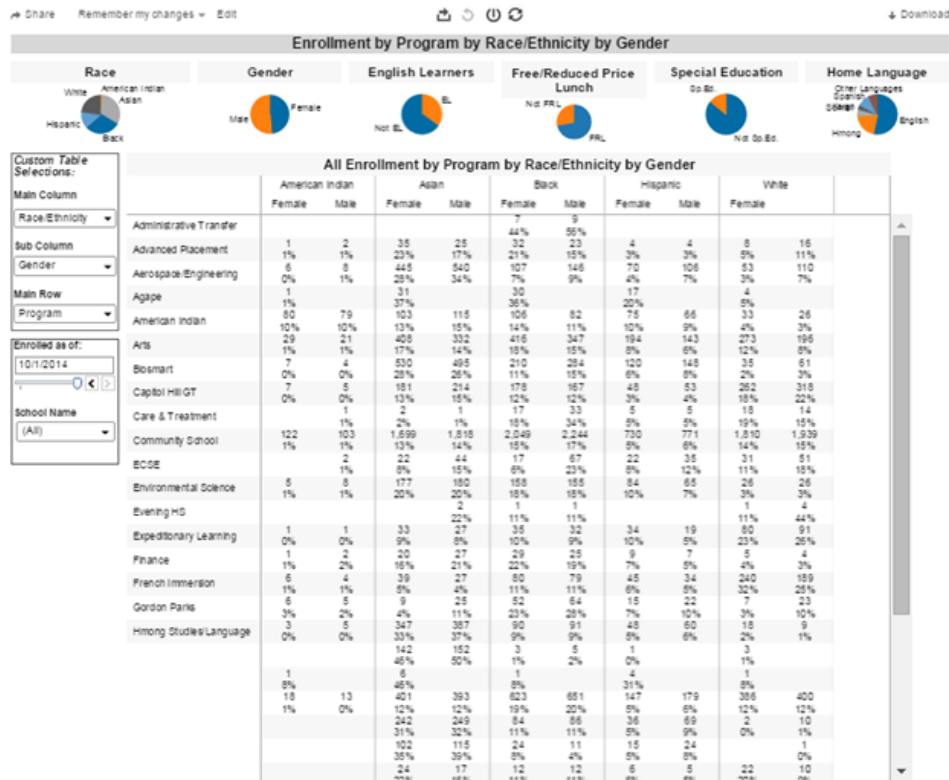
Share Remember my changes Edit Download

Enrollment by Program by Race/Ethnicity by Gender

Race
White American Indian Asian Hispanic Black

Gender
Male Female

English Learners
EL Not EL

Free/Reduced Price Lunch
Not FRL FRL

Special Education
Sp.Ed. Not Sp.Ed.

Home Language
Other Languages Spanish Somali Hmong English

Custom Table Selections:
Main Column
Race/Ethnicity
Sub Column
Gender
Main Row
Program
Enrolled as of:
10/1/2014
School Name
(All)

All Enrollment by Program by Race/Ethnicity by Gender

| | American Indian Female | American Indian Male | Asian Female | Asian Male | Black Female | Black Male | Hispanic Female | Hispanic Male | White Female | White Male |
|---|---|---|---|---|---|---|---|---|---|---|
| Administrative Transfer | | | | | 7 44% | 9 56% | | | | |
| Advanced Placement | 1 1% | 2 1% | 35 23% | 25 17% | 32 21% | 23 15% | 4 3% | 4 3% | 8 5% | 16 11% |
| Aerospace/Engineering | 6 0% | 8 1% | 445 28% | 540 34% | 107 7% | 146 9% | 70 4% | 106 7% | 53 3% | 110 7% |
| Agape | 1 1% | | 31 37% | | 30 36% | | 17 20% | | 4 5% | |
| American Indian | 80 10% | 79 10% | 103 13% | 115 15% | 106 14% | 82 11% | 75 10% | 66 9% | 33 4% | 26 3% |
| Arts | 29 1% | 21 1% | 408 17% | 332 14% | 416 18% | 347 15% | 194 8% | 143 6% | 273 12% | 196 8% |
| Biosmart | 7 0% | 4 0% | 530 28% | 495 26% | 210 11% | 284 15% | 120 6% | 148 8% | 35 2% | 61 3% |
| Capitol Hill GT | 7 0% | 5 0% | 181 13% | 214 15% | 178 12% | 167 12% | 48 3% | 53 4% | 262 18% | 318 22% |
| Care & Treatment | | 1 1% | 2 2% | 1 1% | 17 18% | 33 34% | 5 5% | 5 5% | 18 19% | 14 15% |
| Community School | 122 1% | 103 1% | 1,699 13% | 1,818 14% | 2,049 15% | 2,244 17% | 730 5% | 771 6% | 1,810 14% | 1,939 15% |
| ECSE | | 2 1% | 22 8% | 44 15% | 17 6% | 67 23% | 22 8% | 35 12% | 31 11% | 51 18% |
| Environmental Science | 5 1% | 8 1% | 177 20% | 180 20% | 158 18% | 155 18% | 84 10% | 65 7% | 26 3% | 26 3% |
| Evening HS | | | | 2 22% | 1 11% | 1 11% | | | 1 11% | 4 44% |
| Expeditionary Learning | 1 0% | 1 0% | 33 9% | 27 8% | 35 10% | 32 9% | 34 10% | 19 5% | 80 23% | 91 26% |
| Finance | 1 1% | 2 2% | 20 16% | 27 21% | 29 22% | 25 19% | 9 7% | 7 5% | 5 4% | 4 3% |
| French Immersion | 6 1% | 4 1% | 39 5% | 27 4% | 80 11% | 79 11% | 45 6% | 34 5% | 240 32% | 189 25% |
| Gordon Parks | 6 3% | 5 2% | 9 4% | 25 11% | 52 23% | 64 28% | 15 7% | 22 10% | 7 3% | 23 10% |
| Hmong Studies/Language | 3 0% | 5 0% | 347 33% | 387 37% | 90 9% | 91 9% | 48 5% | 60 6% | 18 2% | 9 1% |
| | | | 142 46% | 152 50% | 3 1% | 5 2% | 1 0% | | 3 1% | |
| | 1 8% | | 6 46% | | 1 8% | | 4 31% | | 1 8% | |
| | 18 1% | 13 0% | 401 12% | 393 12% | 623 19% | 651 20% | 147 5% | 179 6% | 386 12% | 400 12% |
| | | | 242 31% | 249 32% | 84 11% | 86 11% | 36 5% | 69 9% | 2 0% | 10 1% |
| | | | 102 35% | 115 39% | 24 8% | 11 4% | 15 5% | 24 8% | | 1 0% |
| | | | 24 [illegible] | 17 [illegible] | 12 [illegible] | 12 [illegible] | 6 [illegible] | 8 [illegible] | 22 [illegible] | 10 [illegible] |